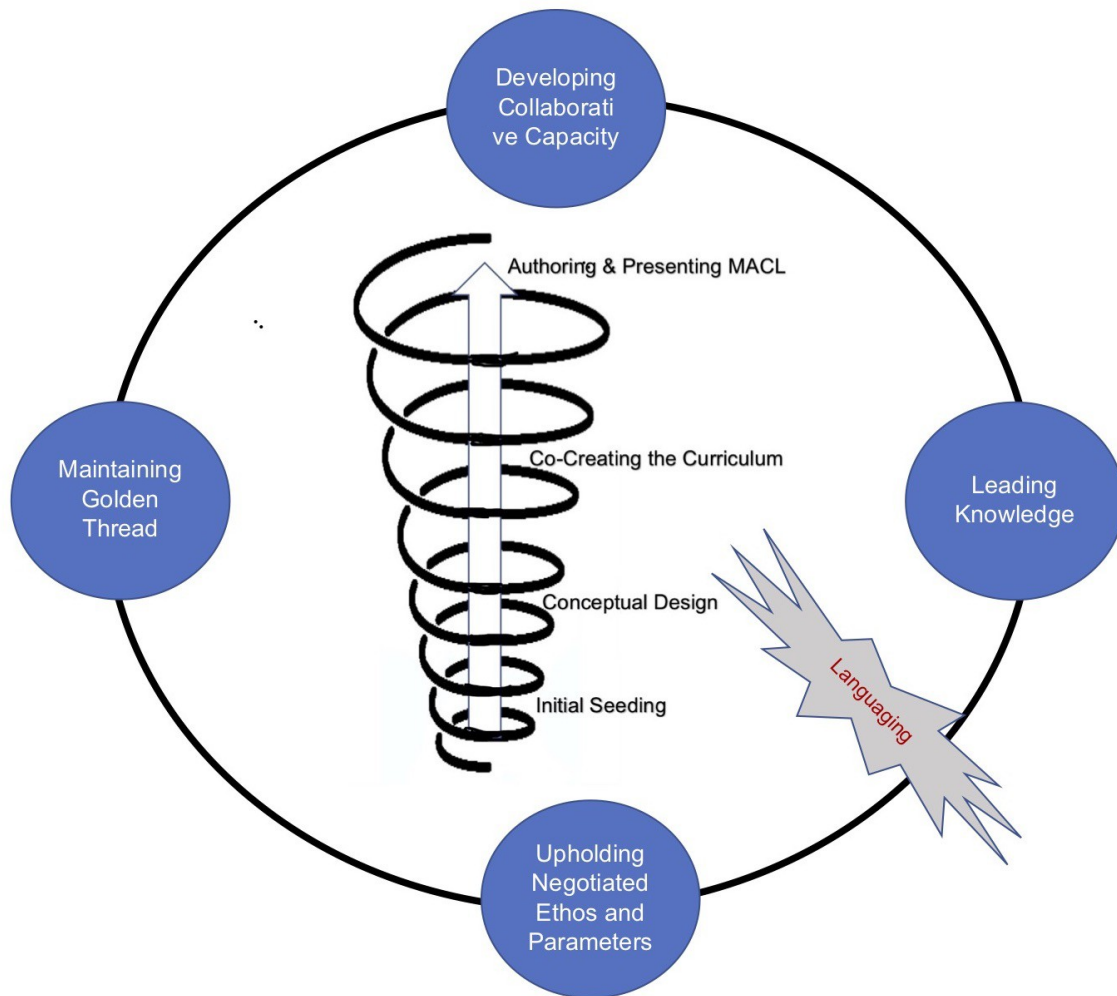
Developing Collaborati ve Capacity

Authoring & Presenting MACL

Maintaining Golden Thread

Co-Creating the Curriculum

Leading Knowledge

Conceptual Design

Languaging

Initial Seeding

Upholding Negotiated Ethos and Parameters